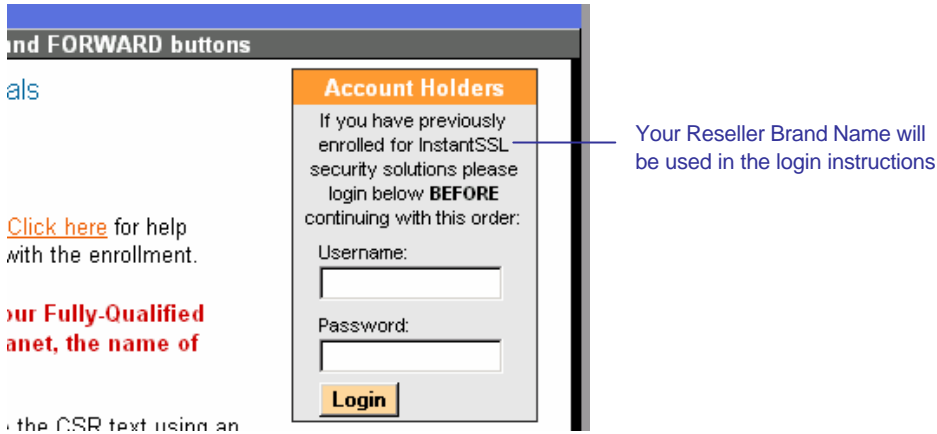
nd FORWARD buttons

als

Click here for help with the enrollment.

our Fully-Qualified anet, the name of

the CSR text using an

Account Holders

If you have previously enrolled for InstantSSL security solutions please login below **BEFORE** continuing with this order:

Username:

Password:

Login

Your Reseller Brand Name will be used in the login instructions